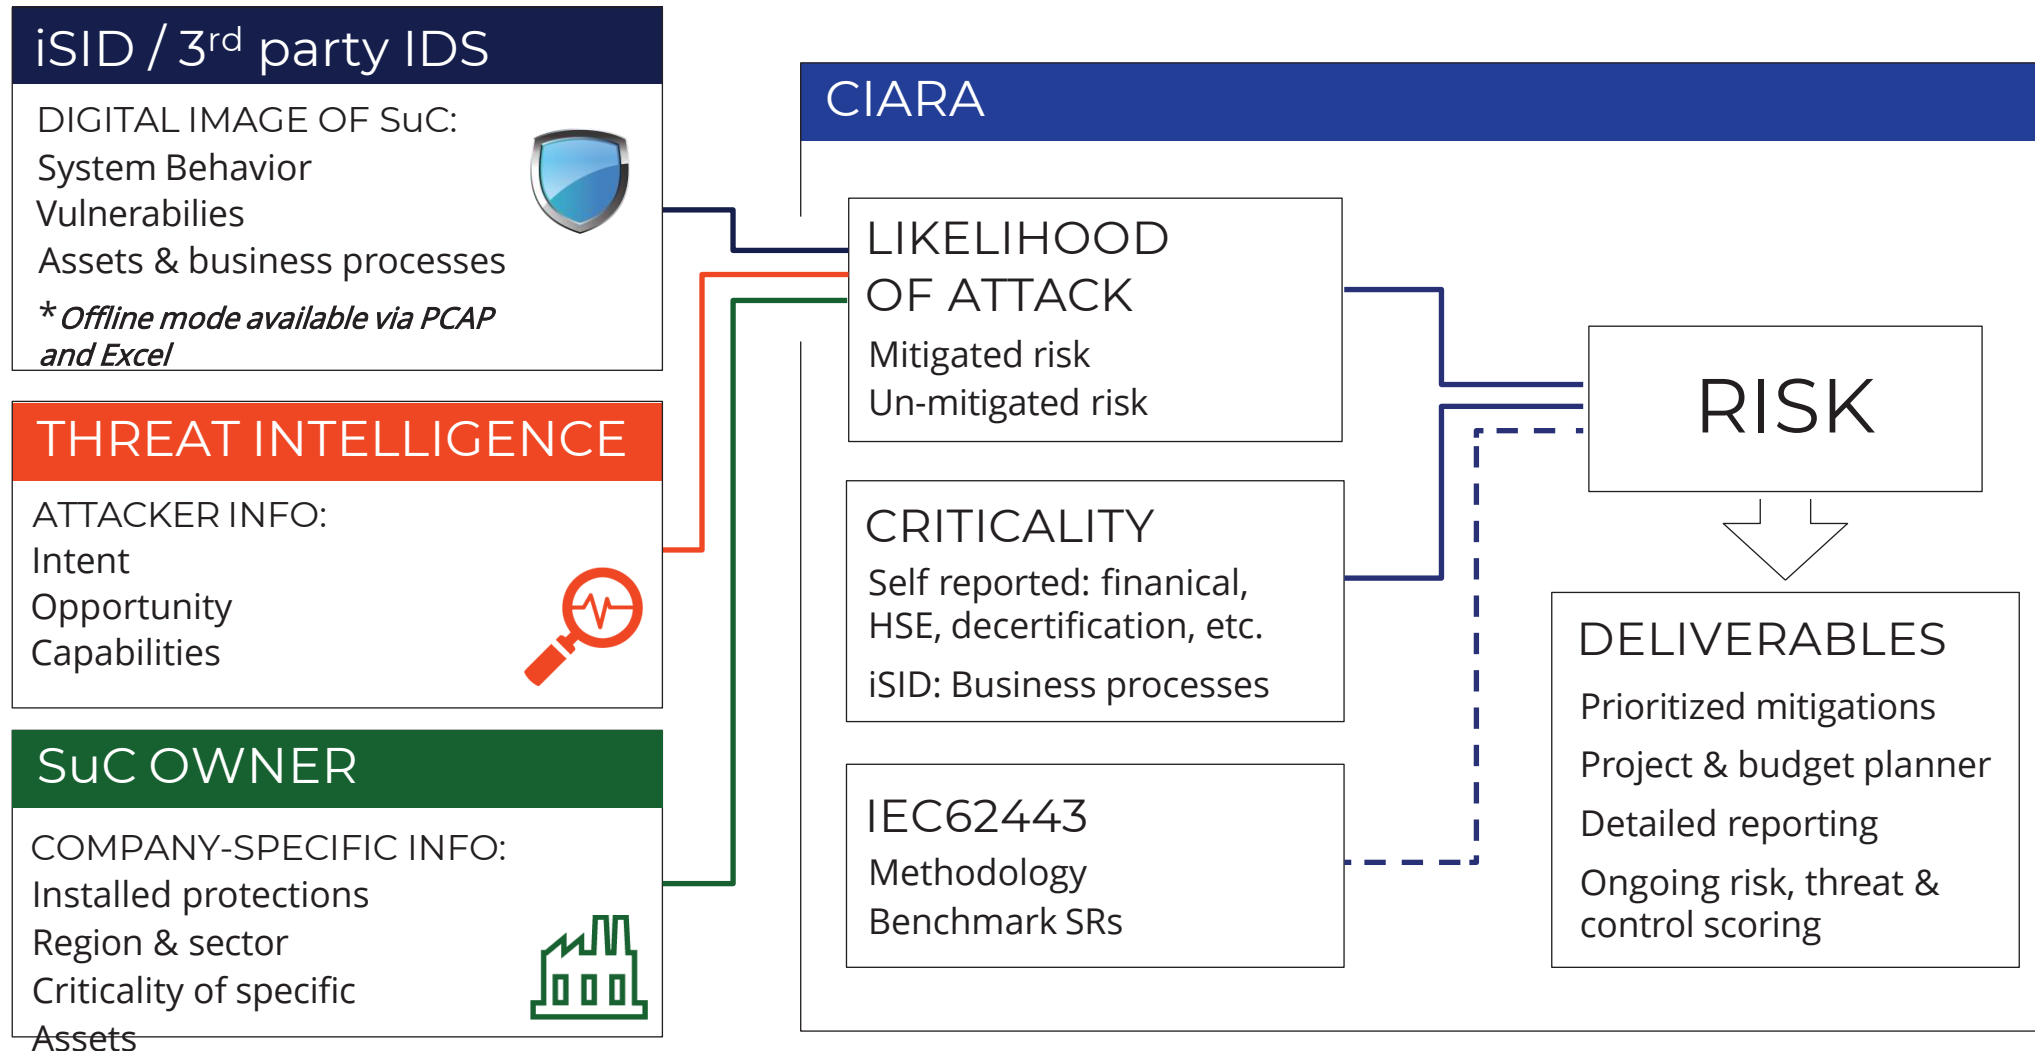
iSID / 3$^{rd}$ party IDS

DIGITAL IMAGE OF SuC:
System Behavior
Vulnerabilies
Assets & business processes

* Offline mode available via PCAP and Excel

THREAT INTELLIGENCE

ATTACKER INFO:
Intent
Opportunity
Capabilities

SuC OWNER

COMPANY-SPECIFIC INFO:
Installed protections
Region & sector
Criticality of specific Assets

CIARA

LIKELIHOOD OF ATTACK
Mitigated risk
Un-mitigated risk

CRITICALITY
Self reported: finanical, HSE, decertification, etc.
iSID: Business processes

IEC62443
Methodology
Benchmark SRs

RISK

DELIVERABLES
Prioritized mitigations
Project & budget planner
Detailed reporting
Ongoing risk, threat & control scoring